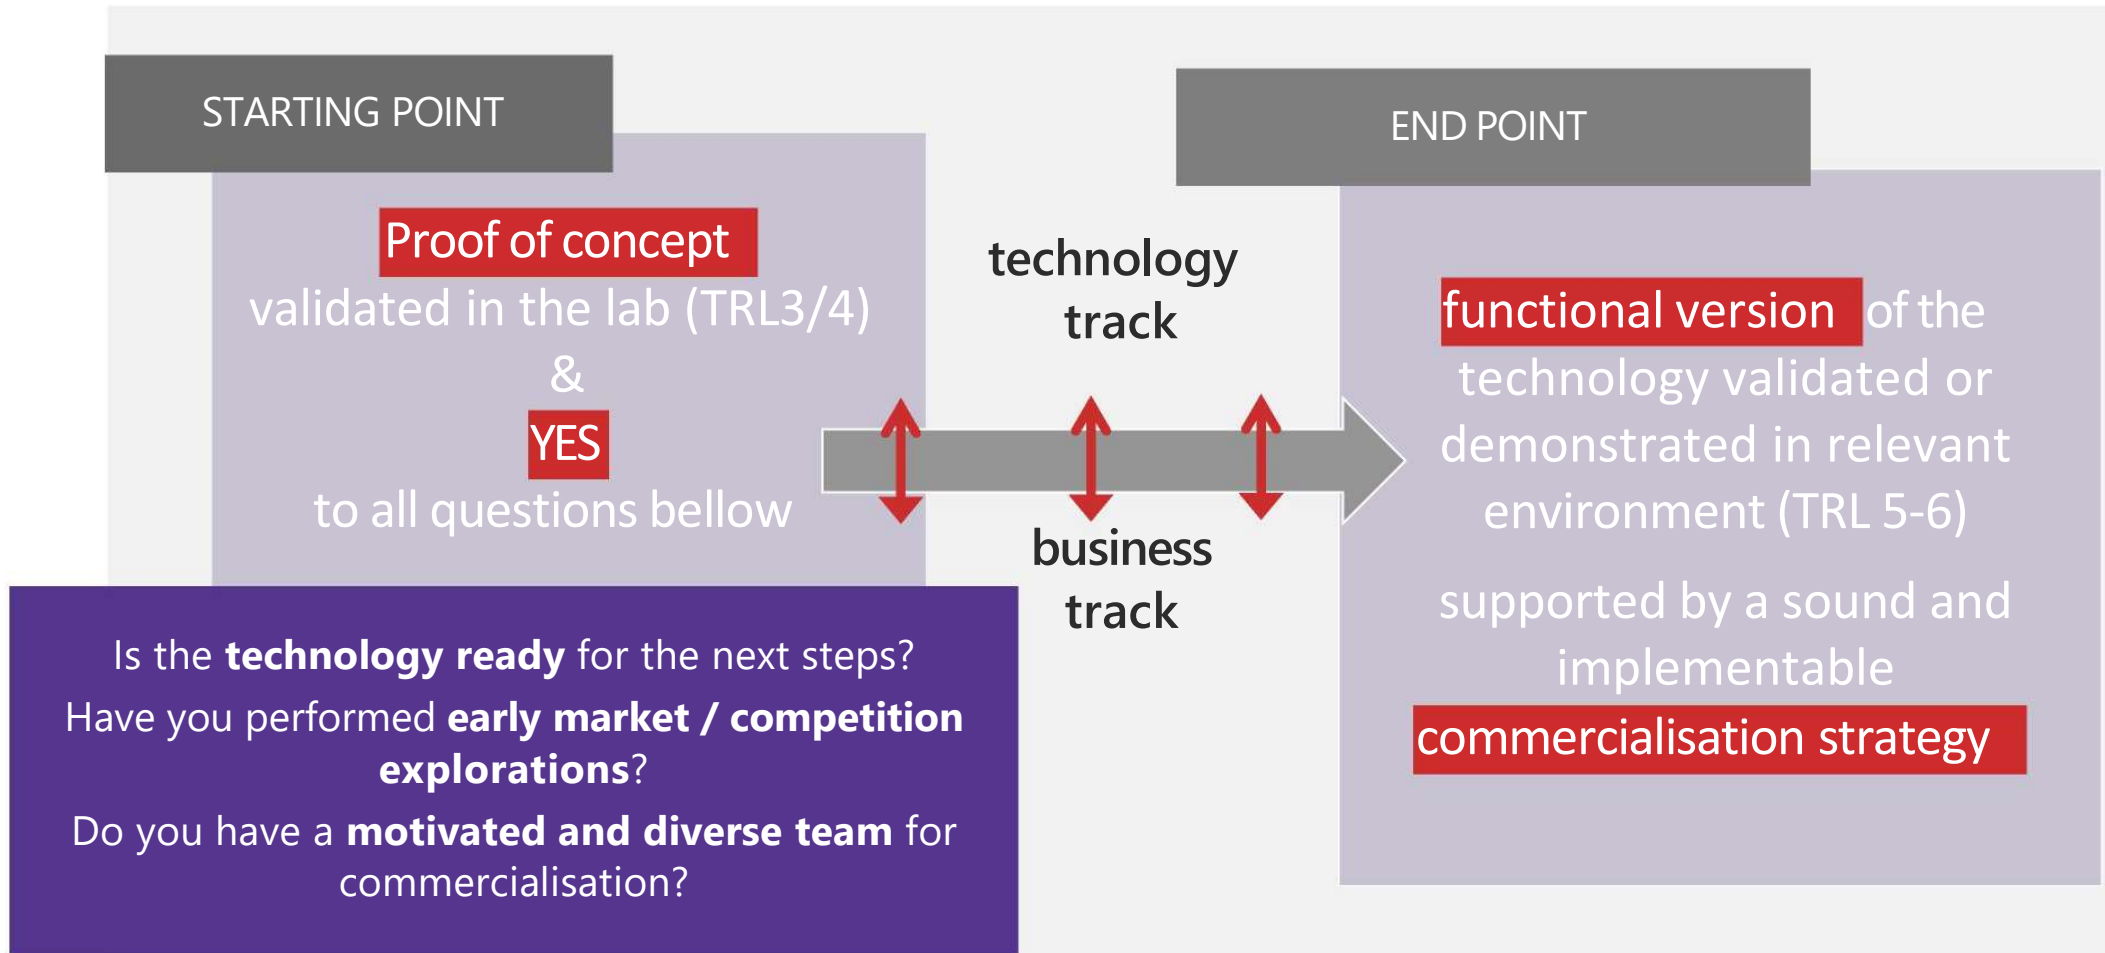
STARTING POINT

Proof of concept
validated in the lab (TRL3/4)
&
YES
to all questions bellow

technology track

business track

END POINT

functional version of the technology validated or demonstrated in relevant environment (TRL 5-6)

supported by a sound and implementable
commercialisation strategy

Is the **technology ready** for the next steps?
Have you performed **early market / competition explorations**?
Do you have a **motivated and diverse team** for commercialisation?